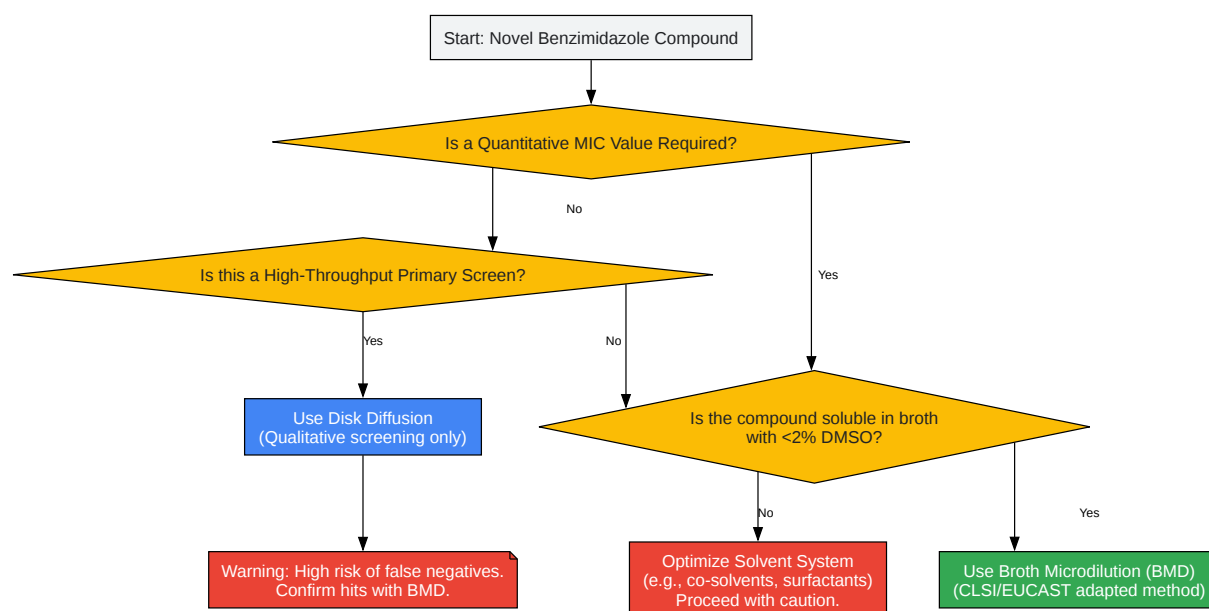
Start: Novel Benzimidazole Compound

Is a Quantitative MIC Value Required?

No

Yes

Is this a High-Throughput Primary Screen?

Yes

No

Use Disk Diffusion
(Qualitative screening only)

Is the compound soluble in broth with <2% DMSO?

No

Yes

Warning: High risk of false negatives.
Confirm hits with BMD.

Optimize Solvent System
(e.g., co-solvents, surfactants)
Proceed with caution.

Use Broth Microdilution (BMD)
(CLSI/EUCAST adapted method)